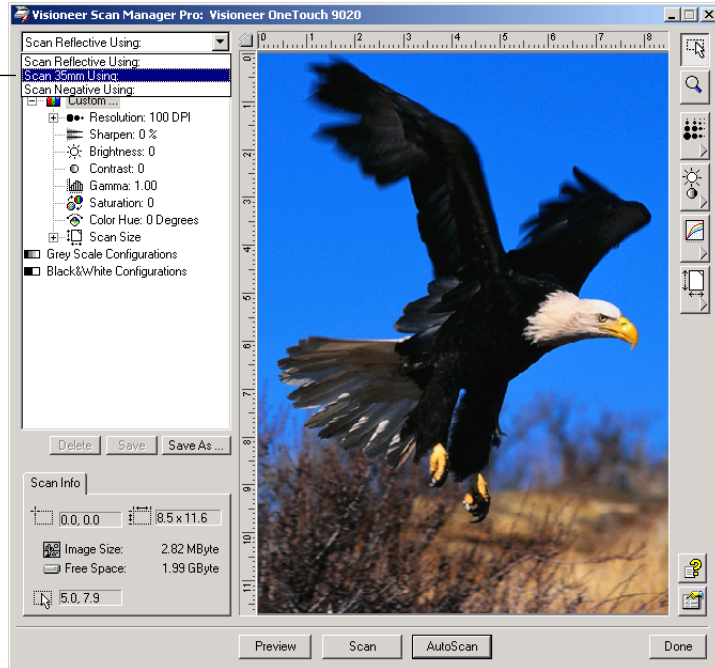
Visioneer Scan Manager Pro: Visioneer OneTouch 9020

Scan Reflective Using:
Scan Reflective Using:
Scan 35mm Using:
Scan Negative Using:
Custom ...
Resolution: 100 DPI
Sharpen: 0 %
Brightness: 0
Contrast: 0
Gamma: 1.00
Saturation: 0
Color Hue: 0 Degrees
Scan Size
Grey Scale Configurations
Black&White Configurations

Delete
Save
Save As ...

Scan Info
0.0, 0.0
8.5 x 11.6
Image Size: 2.82 MByte
Free Space: 1.99 GByte
5.0, 7.9

0 1 2 3 4 5 6 7 8
0 1 2 3 4 5 6 7 8 9 10 11

Preview
Scan
AutoScan
Done